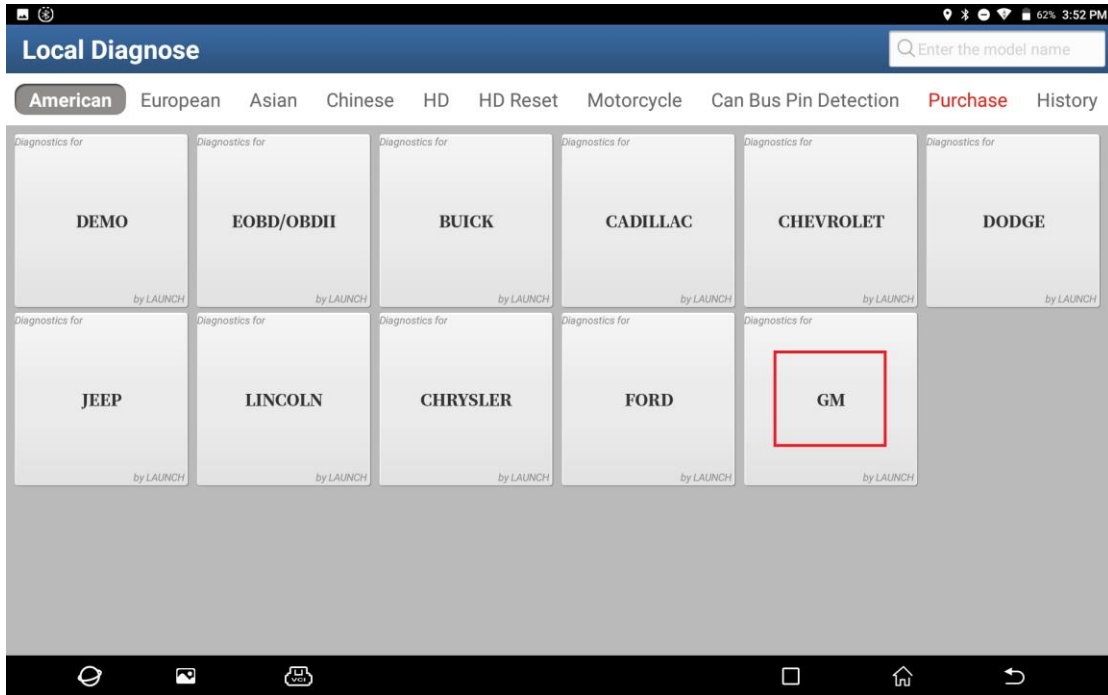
62% 3:52 PM

Local Diagnose

Enter the model name

American European Asian Chinese HD HD Reset Motorcycle Can Bus Pin Detection Purchase History

Diagnostics for
DEMO
by LAUNCH

Diagnostics for
EOBD/OBDII
by LAUNCH

Diagnostics for
BUICK
by LAUNCH

Diagnostics for
CADILLAC
by LAUNCH

Diagnostics for
CHEVROLET
by LAUNCH

Diagnostics for
DODGE
by LAUNCH

Diagnostics for
JEEP
by LAUNCH

Diagnostics for
LINCOLN
by LAUNCH

Diagnostics for
CHRYSLER
by LAUNCH

Diagnostics for
FORD
by LAUNCH

Diagnostics for
GM
by LAUNCH

VCI